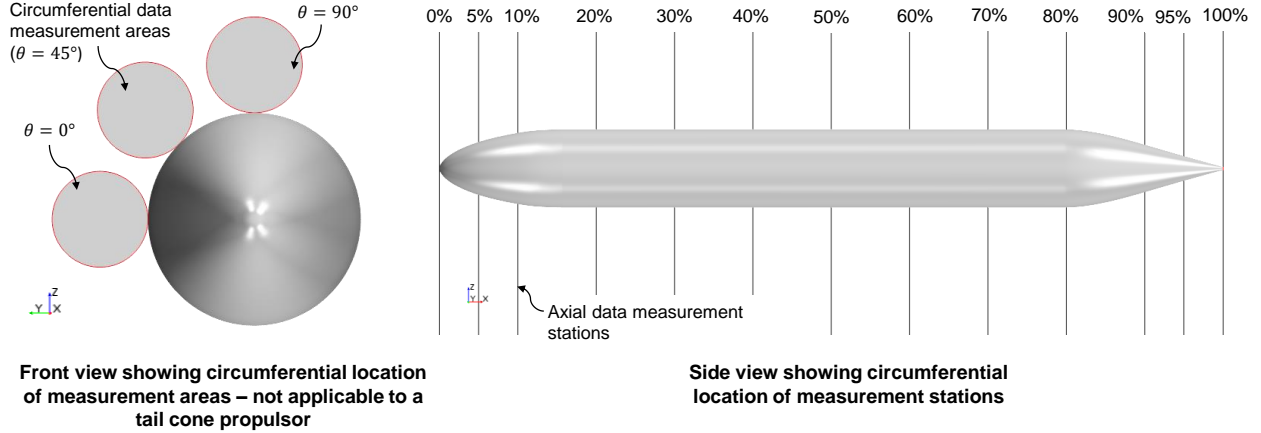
Circumferential data measurement areas ($\theta = 45°$)

$\theta = 90°$

$\theta = 0°$

Z
Y X

Front view showing circumferential location of measurement areas – not applicable to a tail cone propulsor

0% 5% 10% 20% 30% 40% 50% 60% 70% 80% 90% 95% 100%

Z
Y X

Axial data measurement stations

Side view showing circumferential location of measurement stations